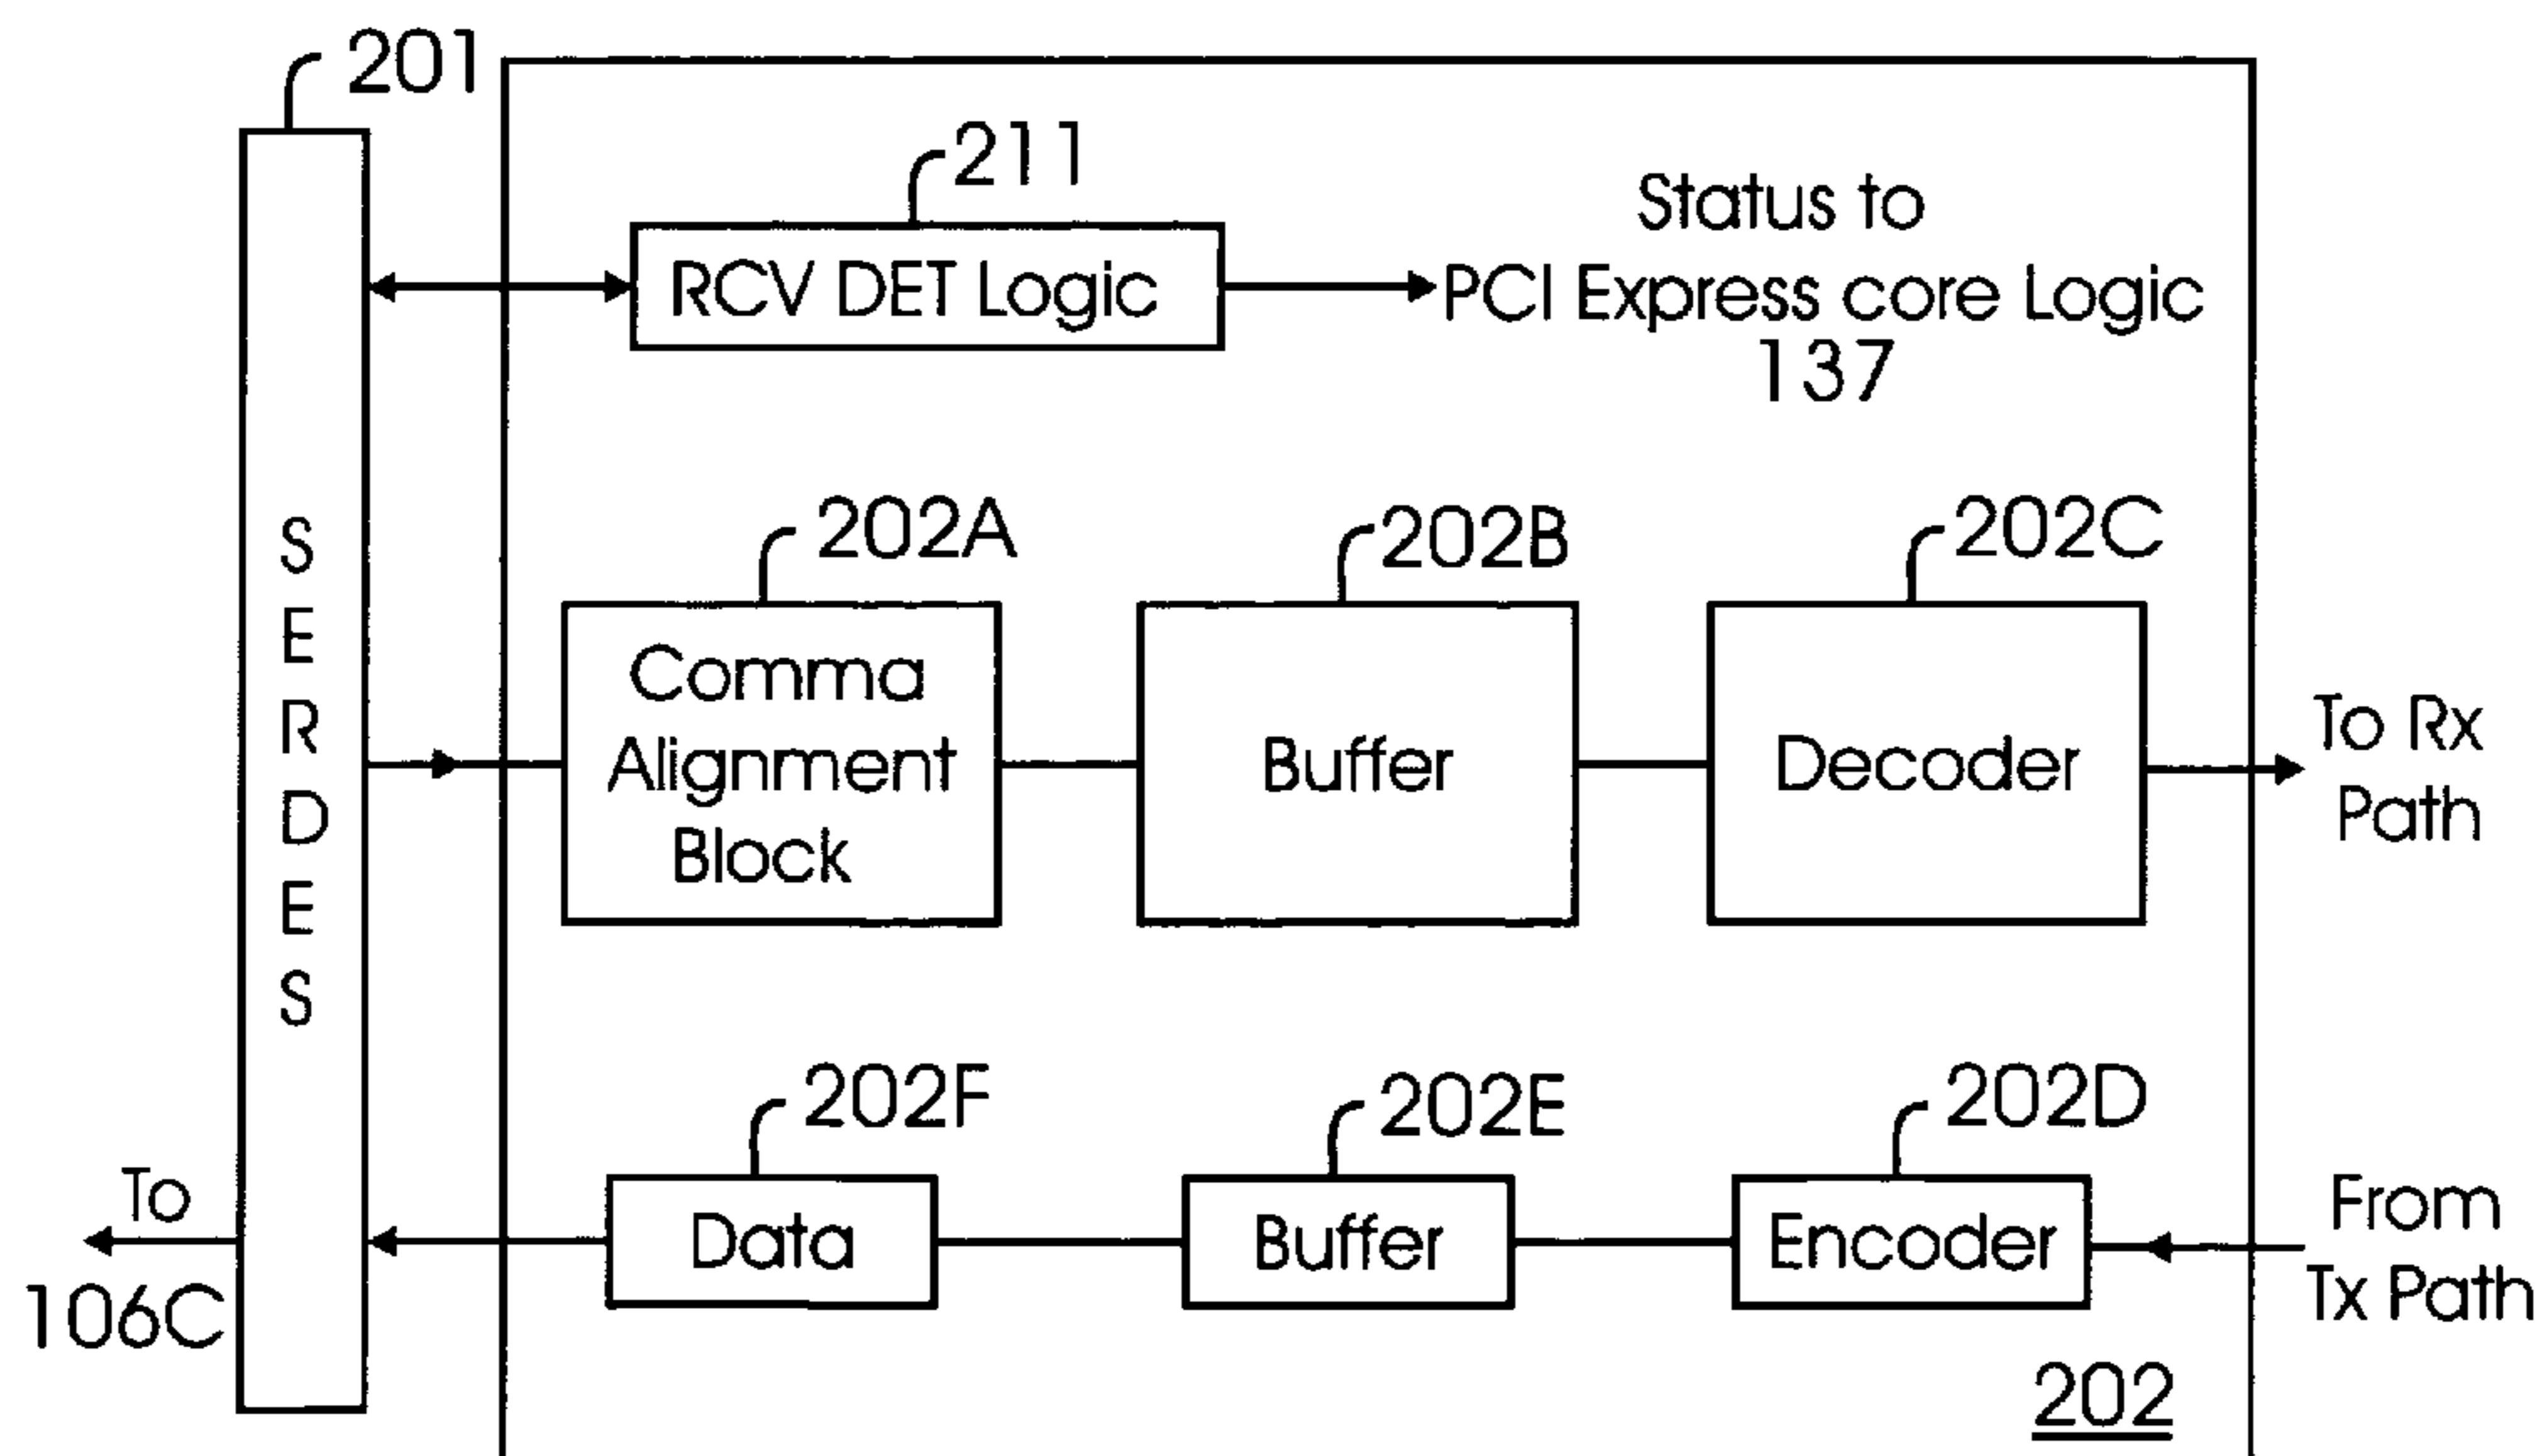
201

211

RCV DET Logic

Status to PCI Express core Logic 137

S E R D E S

202A

Comma Alignment Block

202B

Buffer

202C

Decoder

To Rx Path

202F

Data

202E

Buffer

202D

Encoder

From Tx Path

To 106C

202